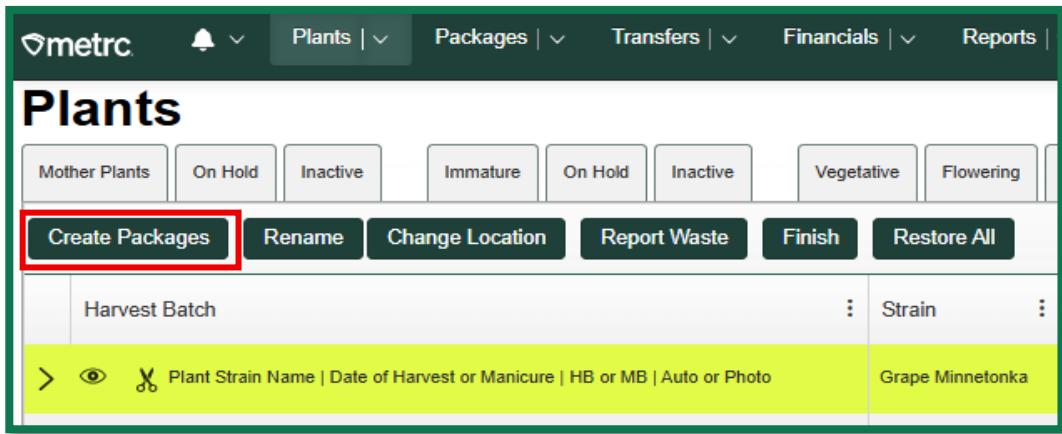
metrc Plants | Packages | Transfers | Financials | Reports

Plants

Mother Plants | On Hold | Inactive | Immature | On Hold | Inactive | Vegetative | Flowering

Create Packages | Rename | Change Location | Report Waste | Finish | Restore All

| | Harvest Batch | Strain |
|---|---|---|
| | Plant Strain Name \| Date of Harvest or Manicure \| HB or MB \| Auto or Photo | Grape Minnetonka |